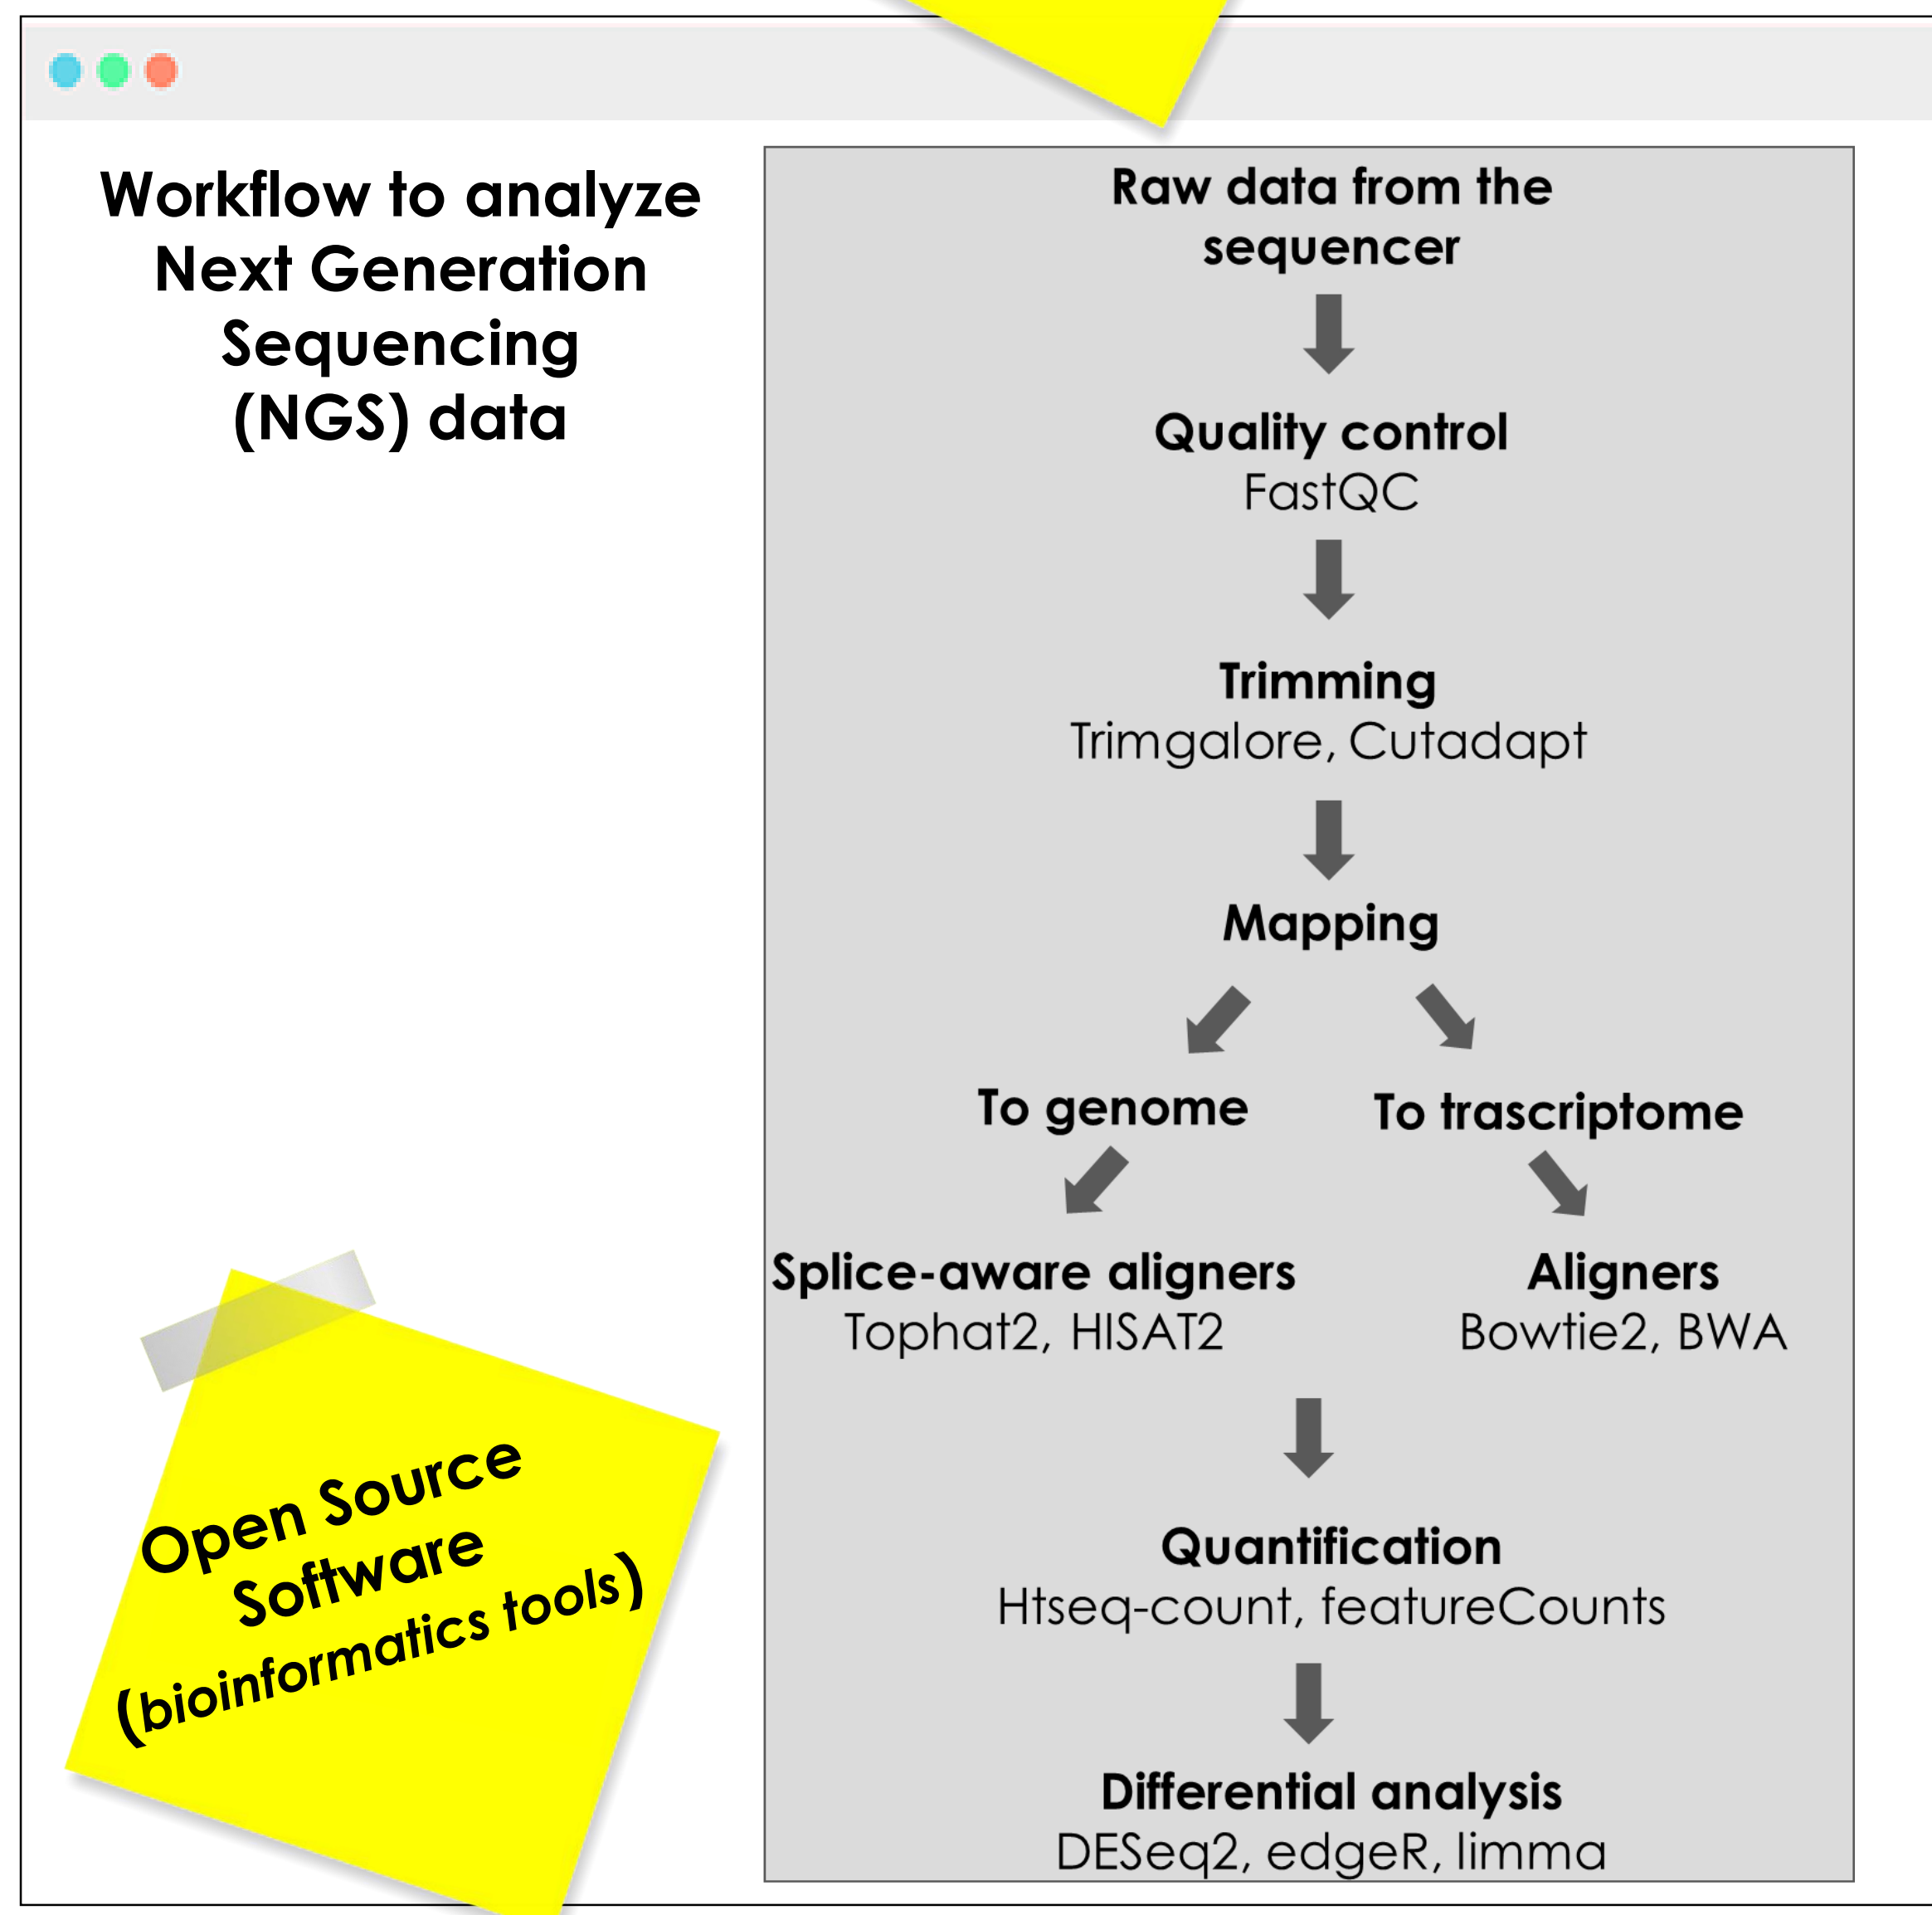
Workflow to analyze Next Generation Sequencing (NGS) data

Raw data from the sequencer

Quality control
FastQC

Trimming
Trimgalore, Cutadapt

Mapping

To genome

To trascriptome

Splice-aware aligners
Tophat2, HISAT2

Aligners
Bowtie2, BWA

Quantification
Htseq-count, featureCounts

Differential analysis
DESeq2, edgeR, limma

Open Source Software (bioinformatics tools)